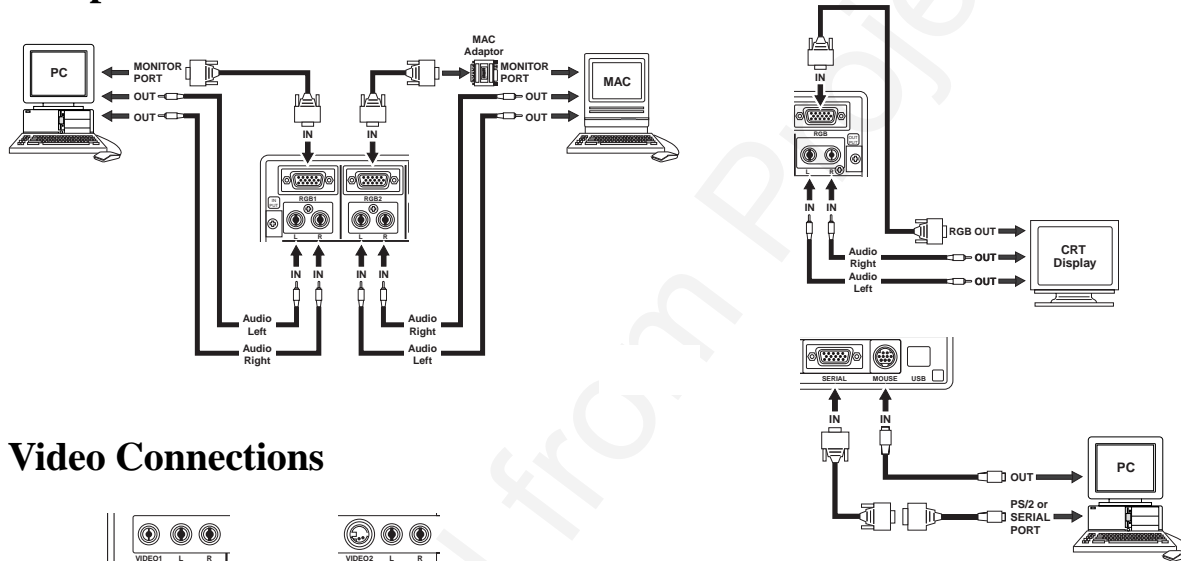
PC

MONITOR PORT

OUT

OUT

IN

IN

MAC Adaptor

MONITOR PORT

MAC

OUT

OUT

RGB1

RGB2

L R

L R

IN IN

IN IN

Audio Left

Audio Right

Audio Right

Audio Left

IN

RGB

L R

IN IN

RGB OUT

Audio Right

OUT

Audio Left

OUT

CRT Display

SERIAL MOUSE USB

IN

IN

OUT

PC

PS/2 or SERIAL PORT

Video Connections

VIDEO1 L R

VIDEO2 L R